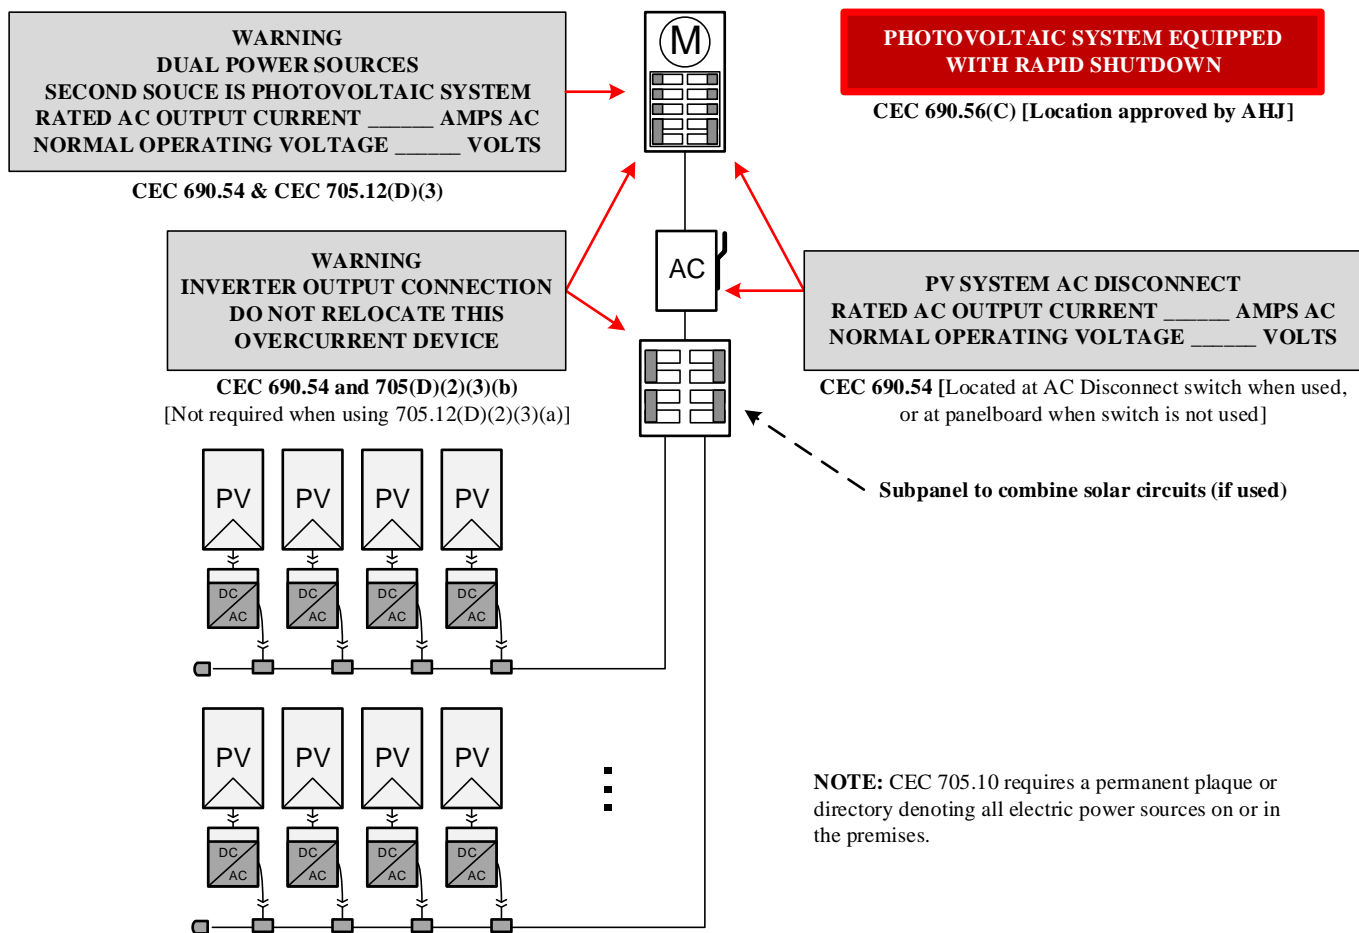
WARNING
DUAL POWER SOURCES
SECOND SOUCE IS PHOTOVOLTAIC SYSTEM
RATED AC OUTPUT CURRENT ______ AMPS AC
NORMAL OPERATING VOLTAGE ______ VOLTS

CEC 690.54 & CEC 705.12(D)(3)

M

PHOTOVOLTAIC SYSTEM EQUIPPED WITH RAPID SHUTDOWN

CEC 690.56(C) [Location approved by AHJ]

WARNING
INVERTER OUTPUT CONNECTION
DO NOT RELOCATE THIS
OVERCURRENT DEVICE

CEC 690.54 and 705(D)(2)(3)(b)
[Not required when using 705.12(D)(2)(3)(a)]

AC

PV SYSTEM AC DISCONNECT
RATED AC OUTPUT CURRENT ______ AMPS AC
NORMAL OPERATING VOLTAGE ______ VOLTS

CEC 690.54 [Located at AC Disconnect switch when used, or at panelboard when switch is not used]

Subpanel to combine solar circuits (if used)

PV PV PV PV

DC AC DC AC DC AC DC AC

PV PV PV PV

DC AC DC AC DC AC DC AC

NOTE: CEC 705.10 requires a permanent plaque or directory denoting all electric power sources on or in the premises.